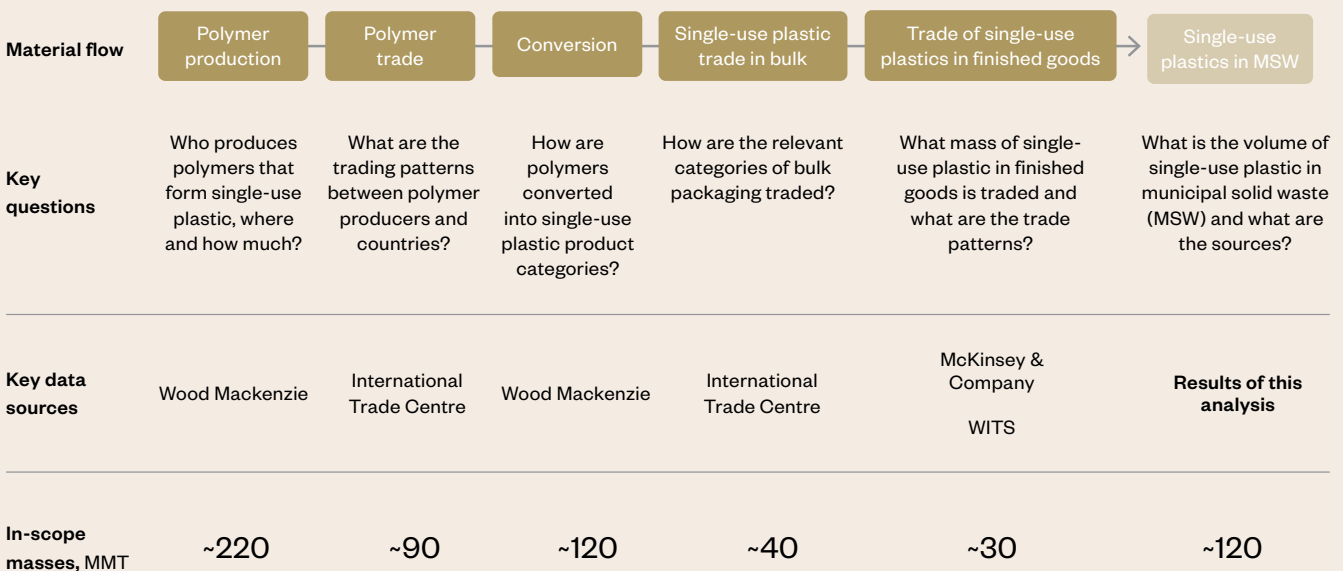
| | Polymer production | Polymer trade | Conversion | Single-use plastic trade in bulk | Trade of single-use plastics in finished goods | Single-use plastics in MSW |
|---|---|---|---|---|---|---|
| **Material flow** | Polymer production | Polymer trade | Conversion | Single-use plastic trade in bulk | Trade of single-use plastics in finished goods | Single-use plastics in MSW |
| **Key questions** | Who produces polymers that form single-use plastic, where and how much? | What are the trading patterns between polymer producers and countries? | How are polymers converted into single-use plastic product categories? | How are the relevant categories of bulk packaging traded? | What mass of single-use plastic in finished goods is traded and what are the trade patterns? | What is the volume of single-use plastic in municipal solid waste (MSW) and what are the sources? |
| **Key data sources** | Wood Mackenzie | International Trade Centre | Wood Mackenzie | International Trade Centre | McKinsey & Company WITS | **Results of this analysis** |
| **In-scope masses,** MMT | ~220 | ~90 | ~120 | ~40 | ~30 | ~120 |